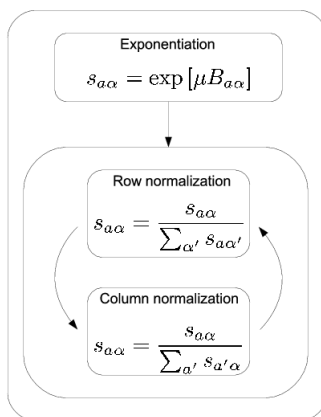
Exponentiation

$s_{a\alpha} = \exp\left[\mu B_{a\alpha}\right]$

Row normalization

$s_{a\alpha} = \frac{s_{a\alpha}}{\sum_{\alpha'} s_{a\alpha'}}$

Column normalization

$s_{a\alpha} = \frac{s_{a\alpha}}{\sum_{a'} s_{a'\alpha}}$